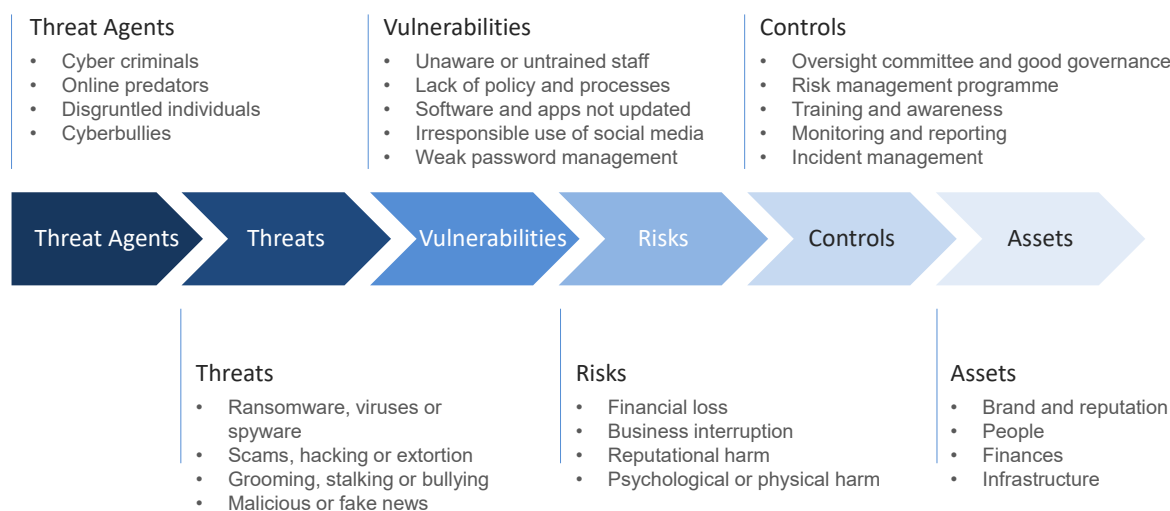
Threat Agents
- Cyber criminals
- Online predators
- Disgruntled individuals
- Cyberbullies

Vulnerabilities
- Unaware or untrained staff
- Lack of policy and processes
- Software and apps not updated
- Irresponsible use of social media
- Weak password management

Controls
- Oversight committee and good governance
- Risk management programme
- Training and awareness
- Monitoring and reporting
- Incident management

Threat Agents
Threats
Vulnerabilities
Risks
Controls
Assets

Threats
- Ransomware, viruses or spyware
- Scams, hacking or extortion
- Grooming, stalking or bullying
- Malicious or fake news

Risks
- Financial loss
- Business interruption
- Reputational harm
- Psychological or physical harm

Assets
- Brand and reputation
- People
- Finances
- Infrastructure